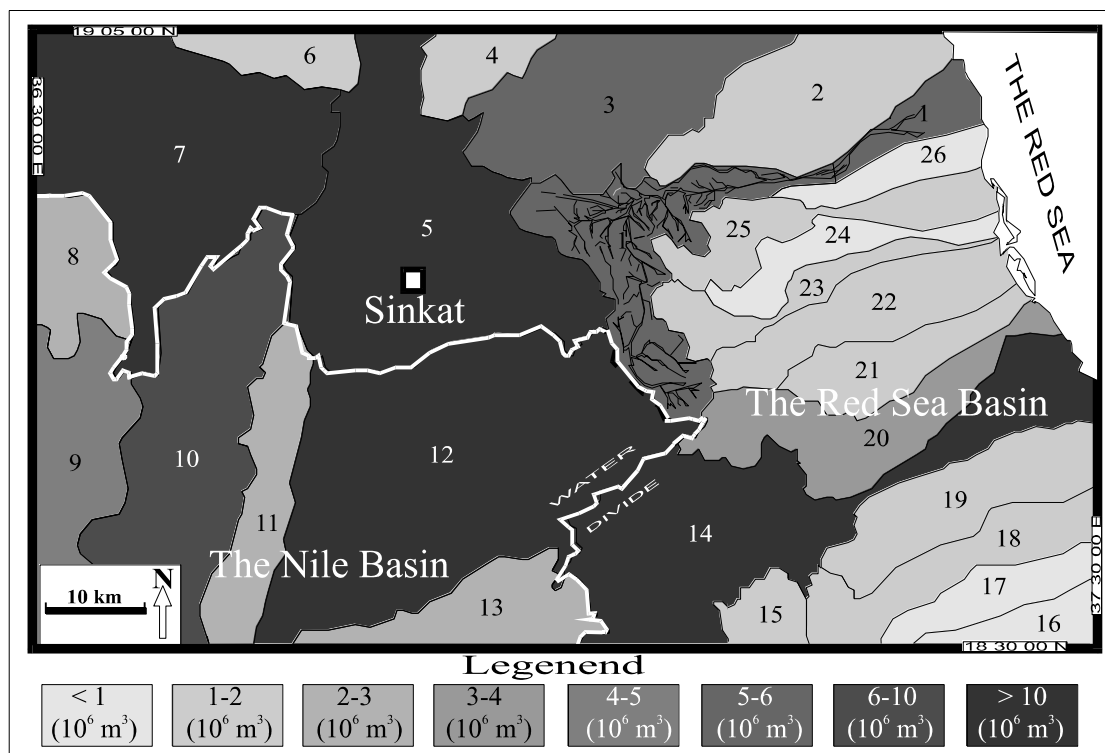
19 05 00 N
36 30 00 E
6
4
3
2
1
THE RED SEA
7
26
5
25
24
8
Sinkat
23
22
21
The Red Sea Basin
20
9
10
12
WATER DIVIDE
19
11
14
18
The Nile Basin
37 30 00 E
17
10 km
N
13
15
16
18 30 00 N
Legenend

| < 1 $(10^6\ m^3)$ | 1-2 $(10^6\ m^3)$ | 2-3 $(10^6\ m^3)$ | 3-4 $(10^6\ m^3)$ | 4-5 $(10^6\ m^3)$ | 5-6 $(10^6\ m^3)$ | 6-10 $(10^6\ m^3)$ | > 10 $(10^6\ m^3)$ |
|---|---|---|---|---|---|---|---|